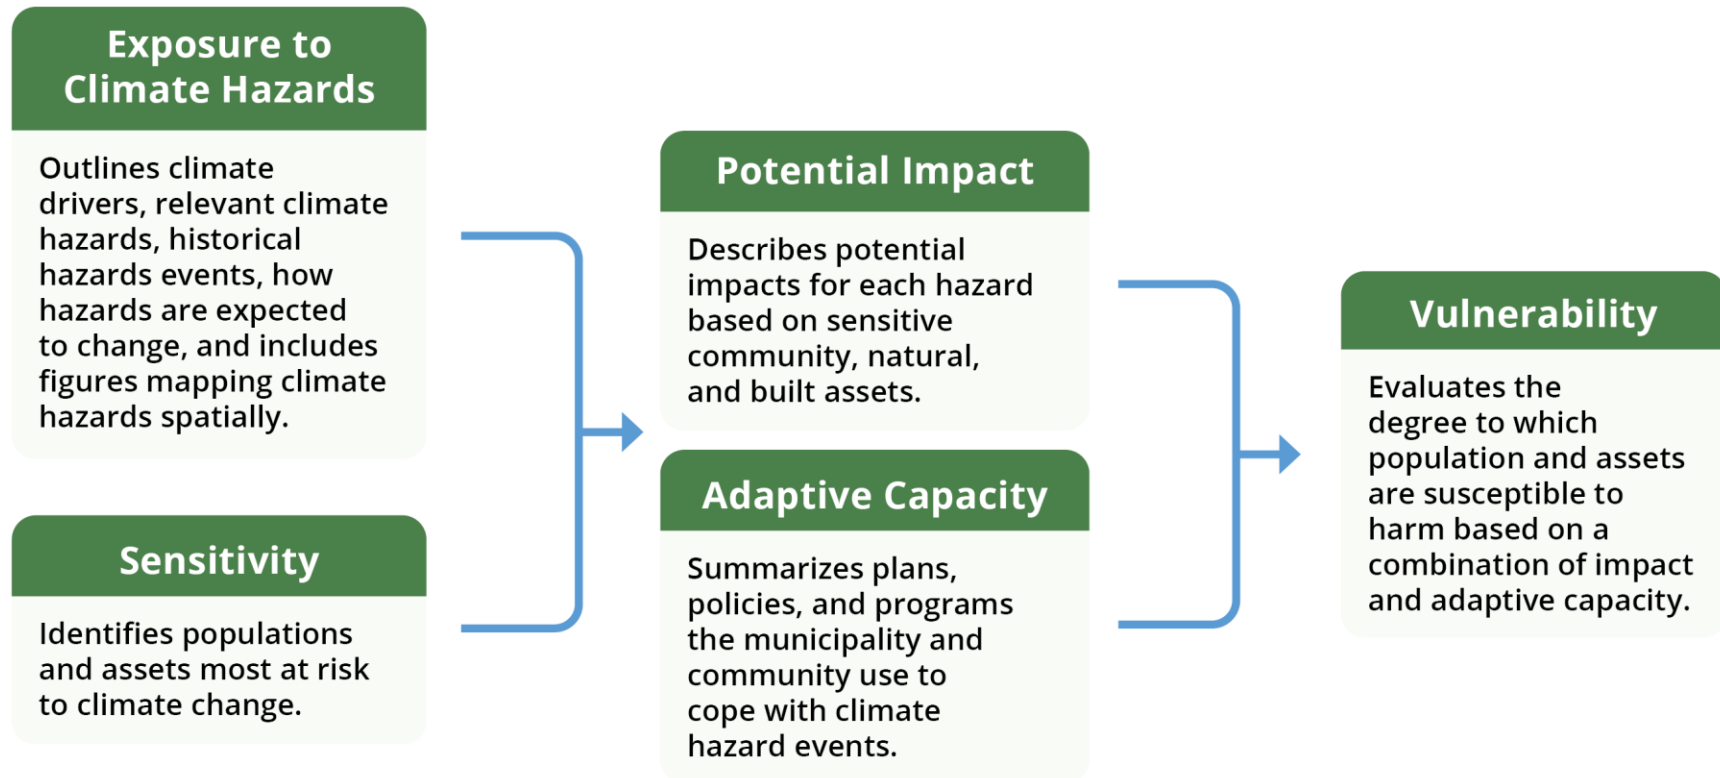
Exposure to Climate Hazards

Outlines climate drivers, relevant climate hazards, historical hazards events, how hazards are expected to change, and includes figures mapping climate hazards spatially.

Sensitivity

Identifies populations and assets most at risk to climate change.

Potential Impact

Describes potential impacts for each hazard based on sensitive community, natural, and built assets.

Adaptive Capacity

Summarizes plans, policies, and programs the municipality and community use to cope with climate hazard events.

Vulnerability

Evaluates the degree to which population and assets are susceptible to harm based on a combination of impact and adaptive capacity.